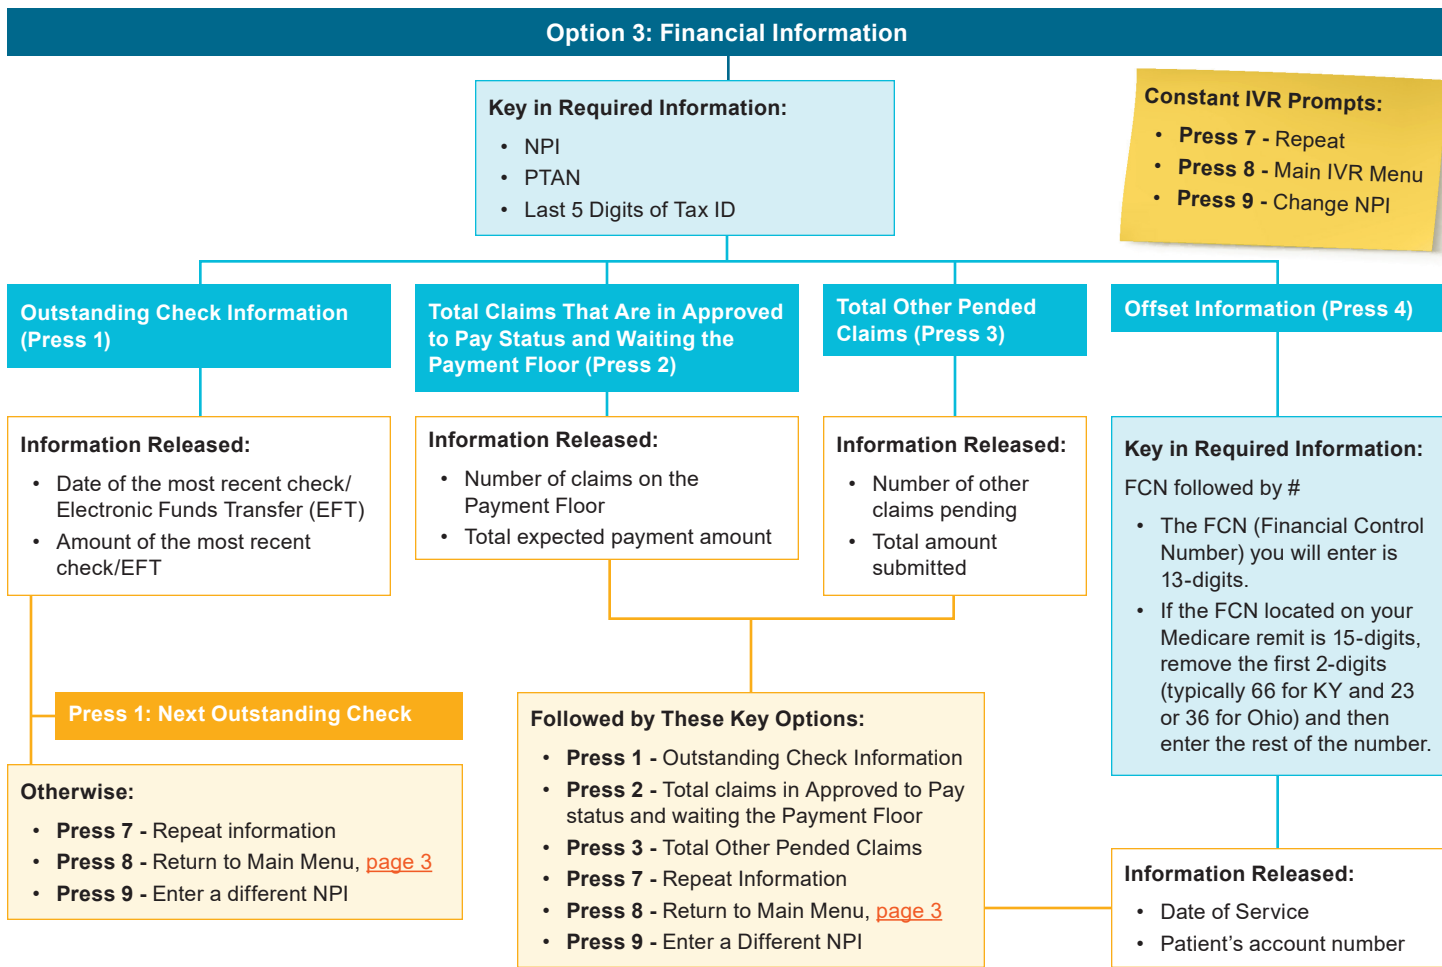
Option 3: Financial Information

Key in Required Information:
- NPI
- PTAN
- Last 5 Digits of Tax ID

Constant IVR Prompts:
- **Press 7 -** Repeat
- **Press 8 -** Main IVR Menu
- **Press 9 -** Change NPI

Outstanding Check Information (Press 1)

Information Released:
- Date of the most recent check/ Electronic Funds Transfer (EFT)
- Amount of the most recent check/EFT

Press 1: Next Outstanding Check

Otherwise:
- **Press 7 -** Repeat information
- **Press 8 -** Return to Main Menu, page 3
- **Press 9 -** Enter a different NPI

Total Claims That Are in Approved to Pay Status and Waiting the Payment Floor (Press 2)

Information Released:
- Number of claims on the Payment Floor
- Total expected payment amount

Total Other Pended Claims (Press 3)

Information Released:
- Number of other claims pending
- Total amount submitted

Followed by These Key Options:
- **Press 1 -** Outstanding Check Information
- **Press 2 -** Total claims in Approved to Pay status and waiting the Payment Floor
- **Press 3 -** Total Other Pended Claims
- **Press 7 -** Repeat Information
- **Press 8 -** Return to Main Menu, page 3
- **Press 9 -** Enter a Different NPI

Offset Information (Press 4)

Key in Required Information:

FCN followed by #
- The FCN (Financial Control Number) you will enter is 13-digits.
- If the FCN located on your Medicare remit is 15-digits, remove the first 2-digits (typically 66 for KY and 23 or 36 for Ohio) and then enter the rest of the number.

Information Released:
- Date of Service
- Patient’s account number